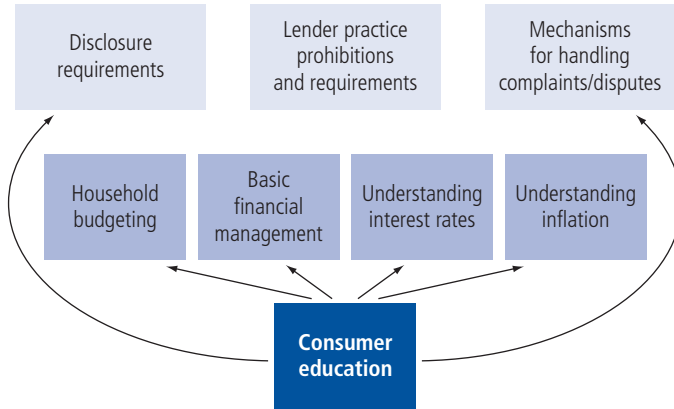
Disclosure requirements

Lender practice prohibitions and requirements

Mechanisms for handling complaints/disputes

Household budgeting

Basic financial management

Understanding interest rates

Understanding inflation

Consumer education